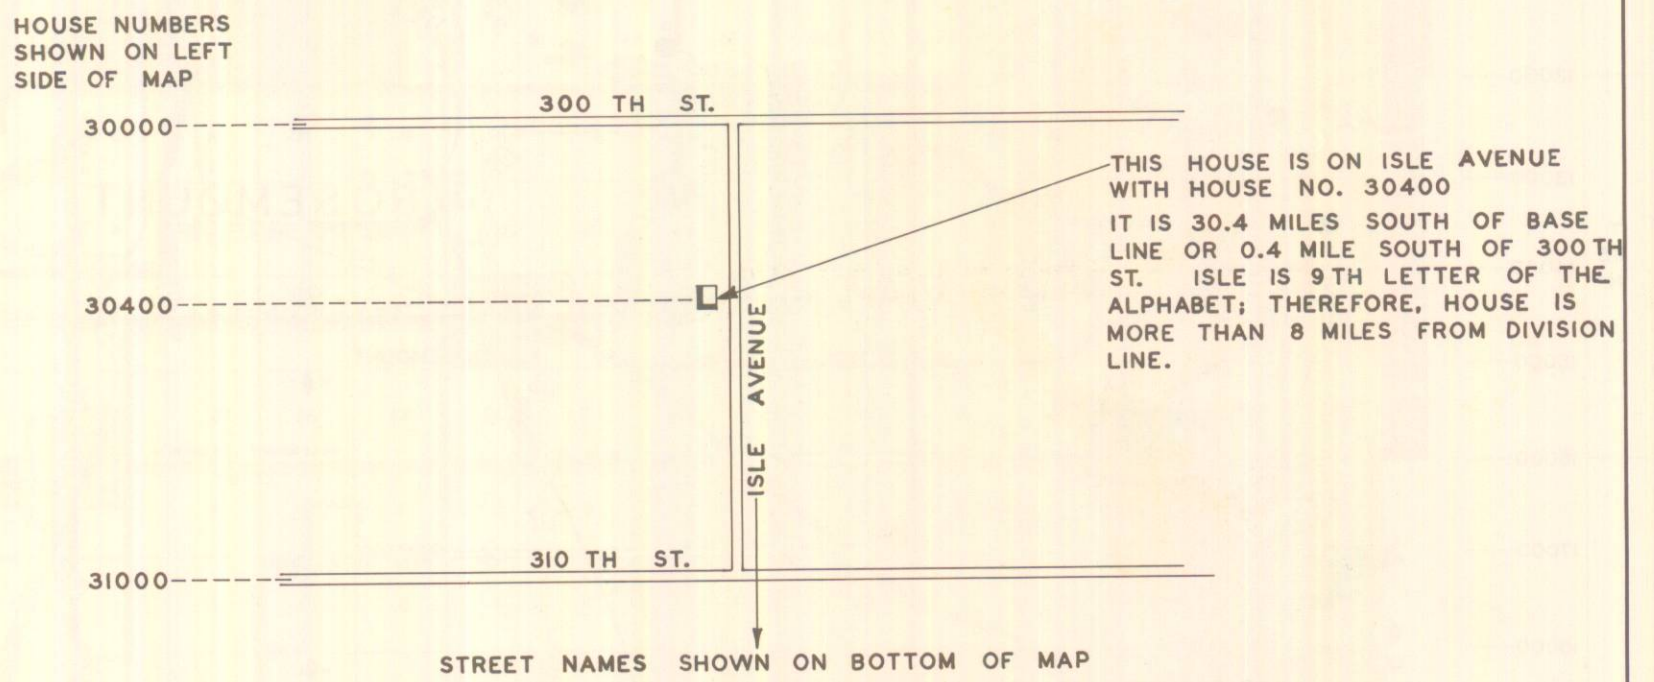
HOUSE NUMBERS SHOWN ON LEFT SIDE OF MAP

300 TH ST.

30000

THIS HOUSE IS ON ISLE AVENUE WITH HOUSE NO. 30400

IT IS 30.4 MILES SOUTH OF BASE LINE OR 0.4 MILE SOUTH OF 300 TH ST. ISLE IS 9 TH LETTER OF THE ALPHABET; THEREFORE, HOUSE IS MORE THAN 8 MILES FROM DIVISION LINE.

30400

ISLE AVENUE

310 TH ST.

31000

STREET NAMES SHOWN ON BOTTOM OF MAP